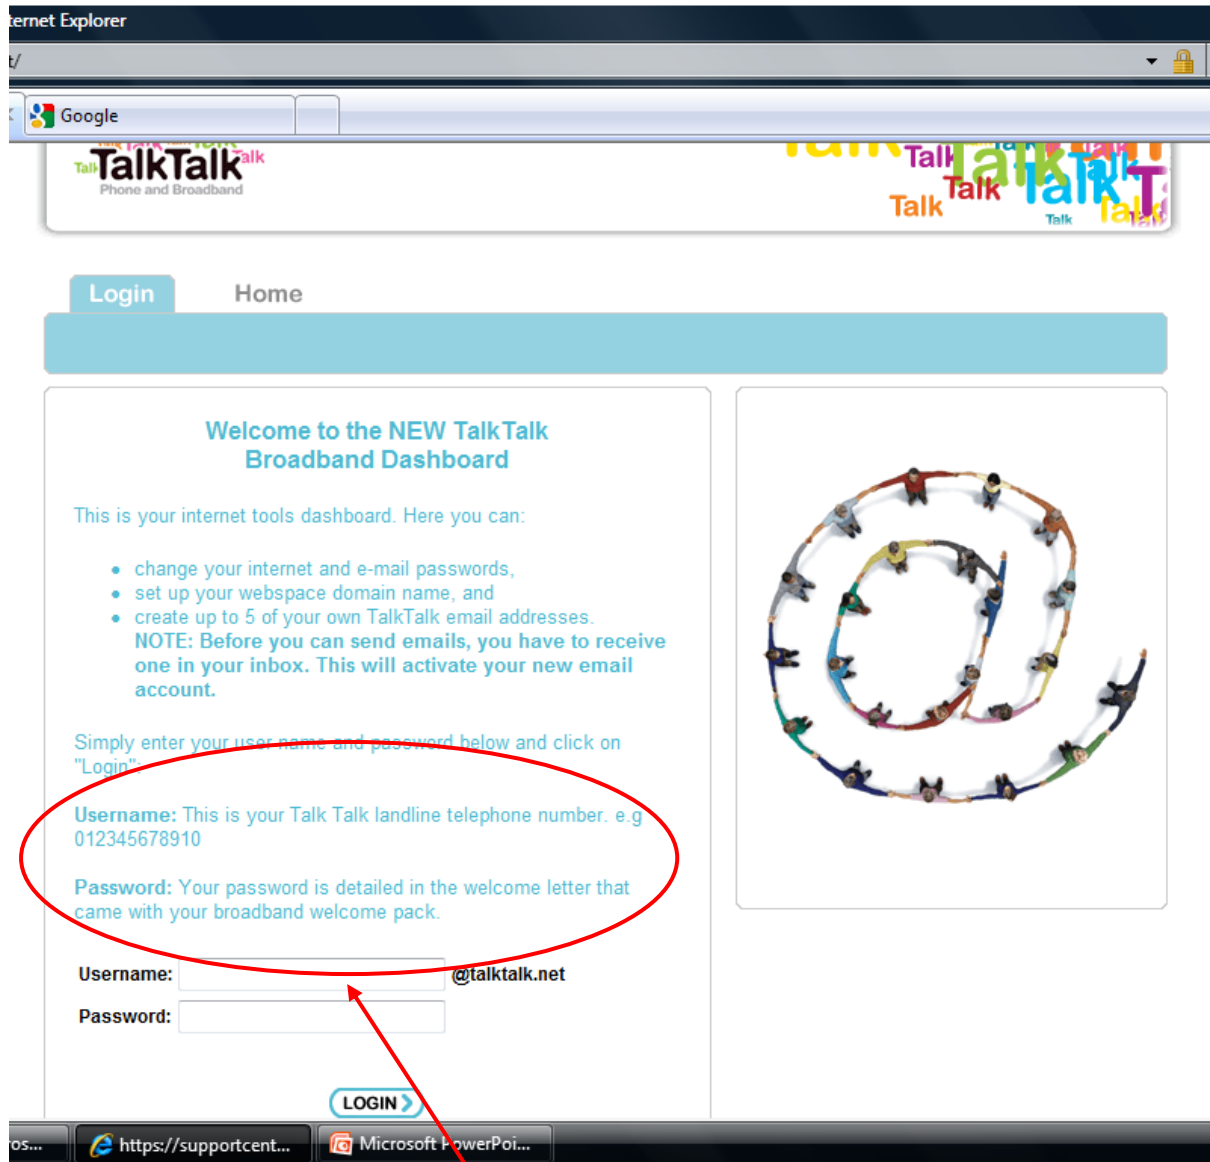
ternet Explorer

t/

Google

TalkTalk
Phone and Broadband

Talk Talk Talk Talk Talk

Login Home

Welcome to the NEW TalkTalk Broadband Dashboard

This is your internet tools dashboard. Here you can:

- change your internet and e-mail passwords,
- set up your webspace domain name, and
- create up to 5 of your own TalkTalk email addresses. NOTE: Before you can send emails, you have to receive one in your inbox. This will activate your new email account.

Simply enter your user name and password below and click on "Login":

Username: This is your Talk Talk landline telephone number. e.g 012345678910

Password: Your password is detailed in the welcome letter that came with your broadband welcome pack.

Username: @talktalk.net

Password:

LOGIN

os... https://supportcent... Microsoft PowerPoi...